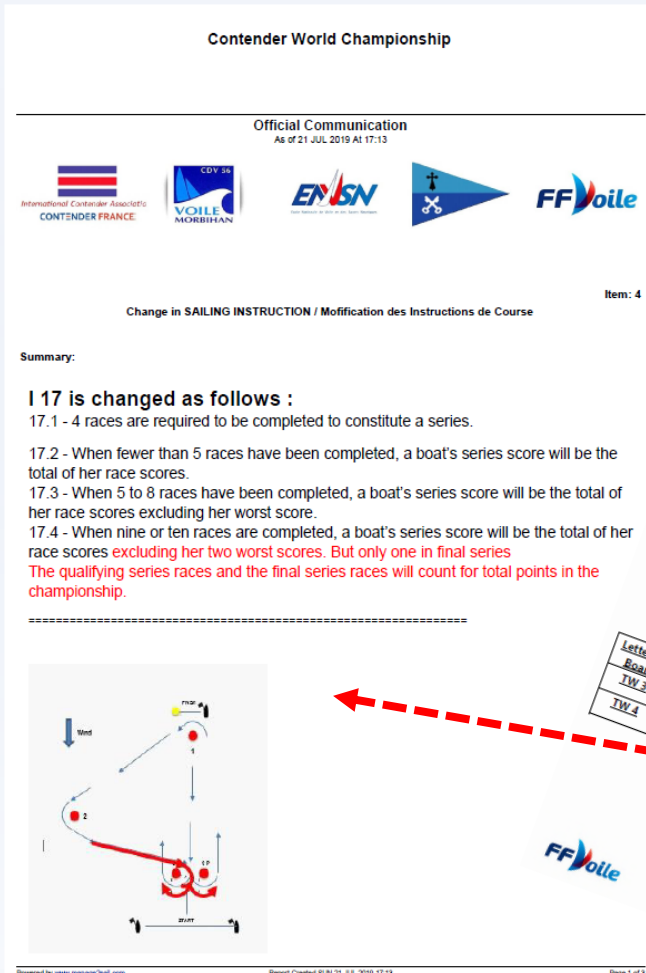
Contender World Championship

Official Communication
As of 21 JUL 2019 At 17:13

International Contender Association
CONTENDER FRANCE

CDV 56
VOILE
MORBIHAN

ENVSN

FF Voile

Item: 4

Change in SAILING INSTRUCTION / Mofification des Instructions de Course

Summary:

I 17 is changed as follows :
17.1 - 4 races are required to be completed to constitute a series.

17.2 - When fewer than 5 races have been completed, a boat's series score will be the total of her race scores.
17.3 - When 5 to 8 races have been completed, a boat's series score will be the total of her race scores excluding her worst score.
17.4 - When nine or ten races are completed, a boat's series score will be the total of her race scores excluding her two worst scores. But only one in final series
The qualifying series races and the final series races will count for total points in the championship.

================================================================

Wind

FINISH

1

2

1 P

START

Lette
Boa
TW 3
TW 4

FF Voile

Powered by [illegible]    Report Created SUN 21 JUL 2019 17:13    Page 1 of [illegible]